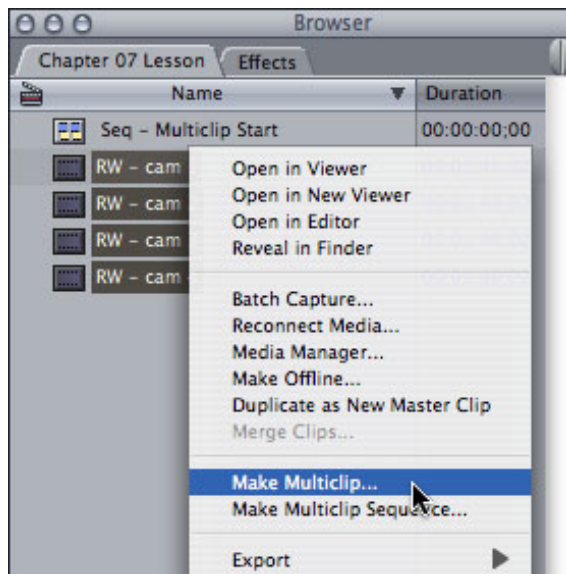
Browser

Chapter 07 Lesson | Effects

| Name | Duration |
|---|---|
| Seq – Multiclip Start | 00:00:00;00 |
| RW – cam | |
| RW – cam | |
| RW – cam | |
| RW – cam | |

Open in Viewer
Open in New Viewer
Open in Editor
Reveal in Finder

Batch Capture...
Reconnect Media...
Media Manager...
Make Offline...
Duplicate as New Master Clip
Merge Clips...

Make Multiclip...
Make Multiclip Sequence...

Export